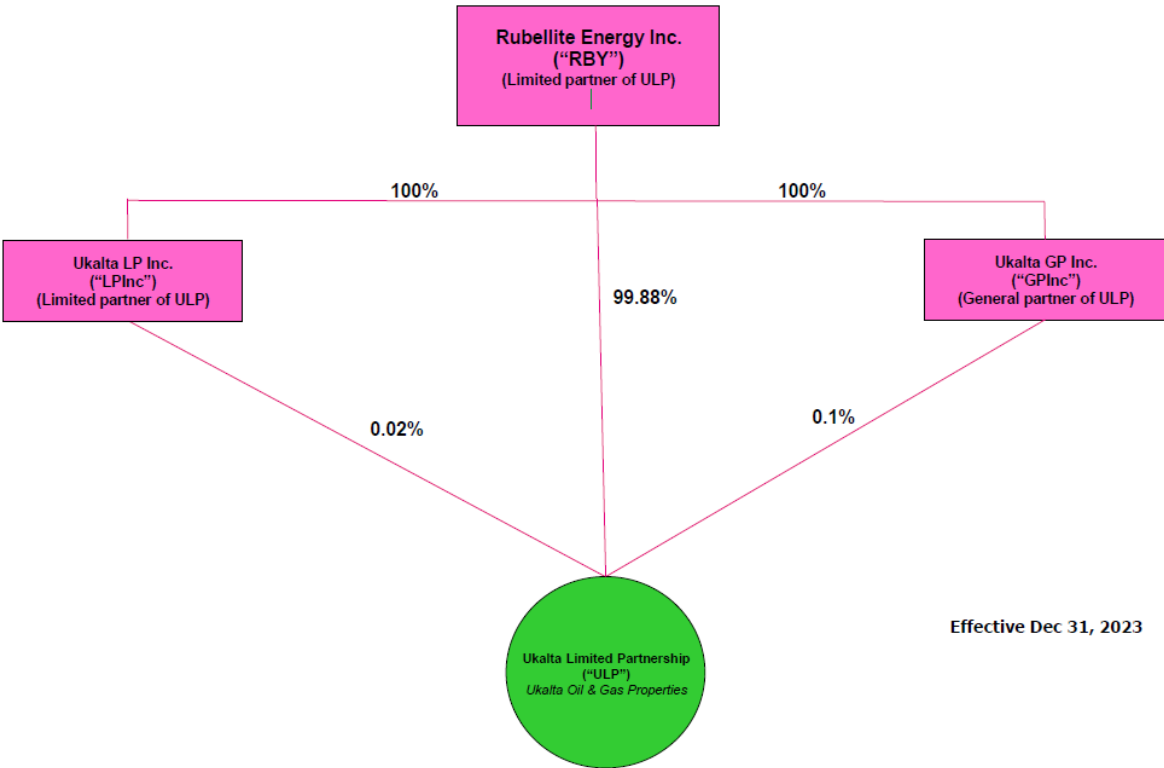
Rubellite Energy Inc.
("RBY")
(Limited partner of ULP)

100%

100%

Ukalta LP Inc.
("LPInc")
(Limited partner of ULP)

99.88%

Ukalta GP Inc.
("GPInc")
(General partner of ULP)

0.02%

0.1%

Ukalta Limited Partnership
("ULP")
Ukalta Oil & Gas Properties

Effective Dec 31, 2023